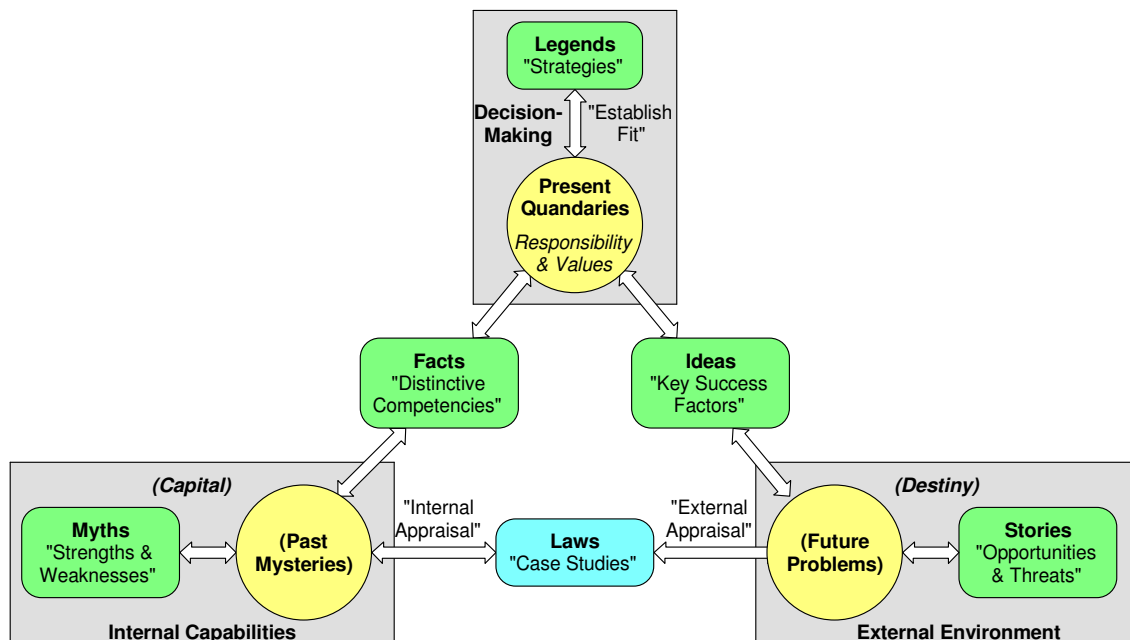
Legends
"Strategies"

Decision-Making

"Establish Fit"

Present Quandaries

Responsibility & Values

Facts
"Distinctive Competencies"

Ideas
"Key Success Factors"

(Capital)

(Destiny)

Myths
"Strengths & Weaknesses"

(Past Mysteries)

"Internal Appraisal"

Laws
"Case Studies"

"External Appraisal"

(Future Problems)

Stories
"Opportunities & Threats"

Internal Capabilities

External Environment